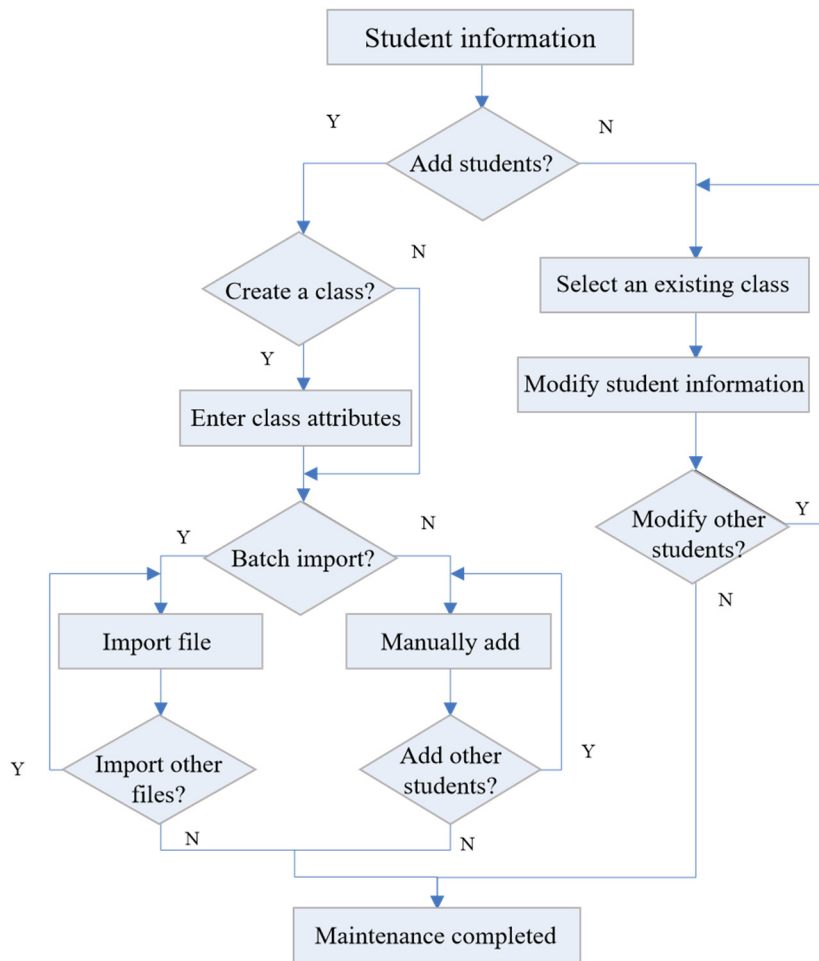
Student information

Y

N

Add students?

N

Create a class?

Y

Enter class attributes

Select an existing class

Modify student information

Y

Modify other students?

N

Y

N

Batch import?

Import file

Manually add

Y

Import other files?

Add other students?

Y

N

N

Maintenance completed